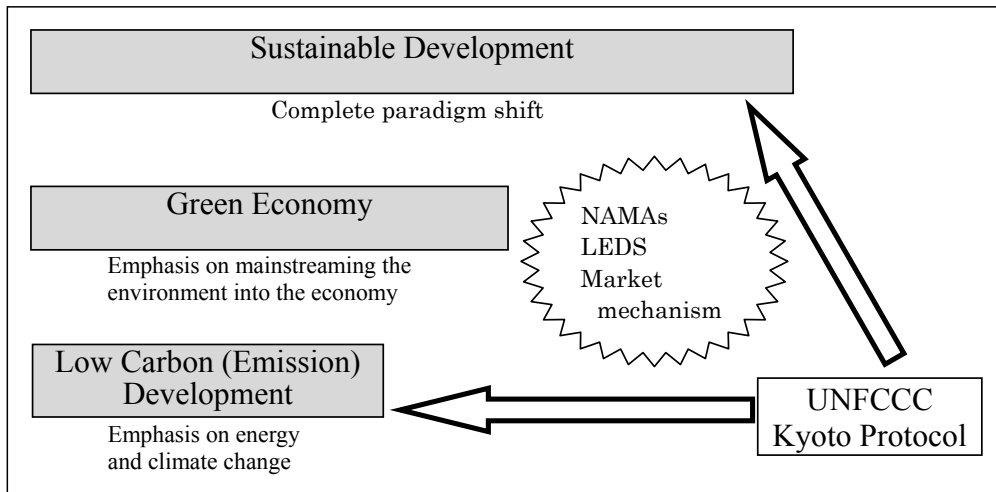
Sustainable Development

Complete paradigm shift

Green Economy

Emphasis on mainstreaming the environment into the economy

NAMAs
LEDS
Market mechanism

Low Carbon (Emission) Development

Emphasis on energy and climate change

UNFCCC
Kyoto Protocol